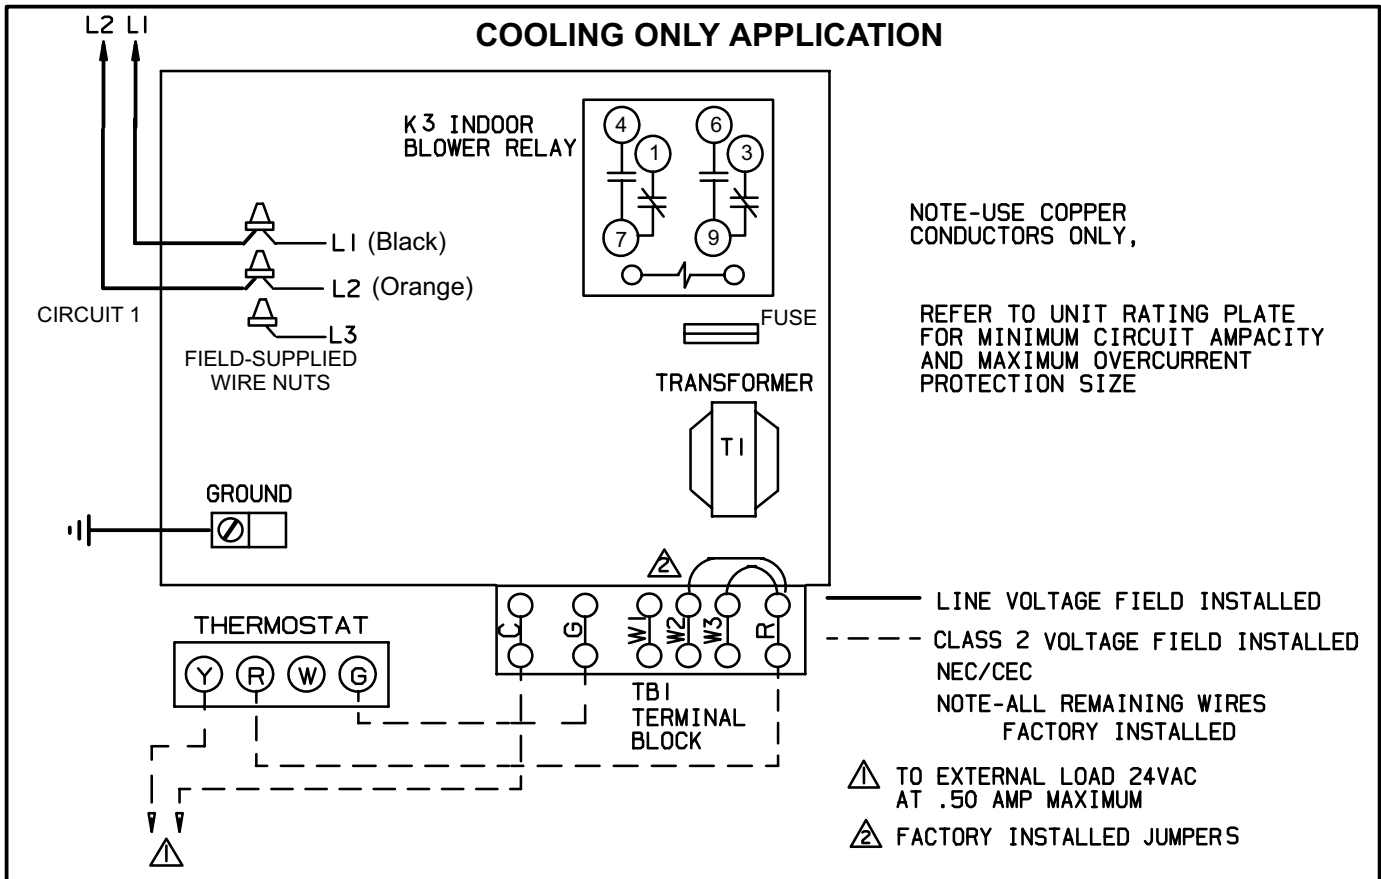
L2 L1

COOLING ONLY APPLICATION

K3 INDOOR BLOWER RELAY

4
1
6
3
7
9

NOTE-USE COPPER CONDUCTORS ONLY,

L1 (Black)

L2 (Orange)

CIRCUIT 1

L3

FIELD-SUPPLIED WIRE NUTS

FUSE

REFER TO UNIT RATING PLATE FOR MINIMUM CIRCUIT AMPACITY AND MAXIMUM OVERCURRENT PROTECTION SIZE

TRANSFORMER

T1

GROUND

2

C G W1 W2 W3 R

LINE VOLTAGE FIELD INSTALLED

THERMOSTAT

CLASS 2 VOLTAGE FIELD INSTALLED

Y R W G

NEC/CEC

TB1 TERMINAL BLOCK

NOTE-ALL REMAINING WIRES FACTORY INSTALLED

1 TO EXTERNAL LOAD 24VAC AT .50 AMP MAXIMUM

2 FACTORY INSTALLED JUMPERS

1